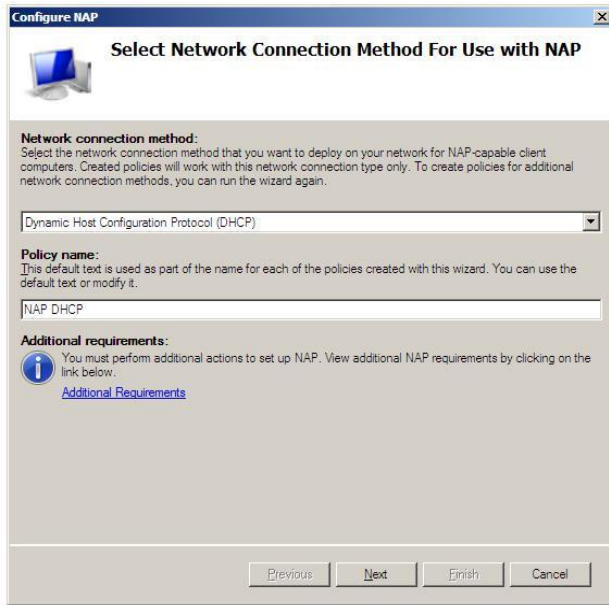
Configure NAP

Select Network Connection Method For Use with NAP

Network connection method:
Select the network connection method that you want to deploy on your network for NAP-capable client computers. Created policies will work with this network connection type only. To create policies for additional network connection methods, you can run the wizard again.

Dynamic Host Configuration Protocol (DHCP)

Policy name:
This default text is used as part of the name for each of the policies created with this wizard. You can use the default text or modify it.

NAP DHCP

Additional requirements:
You must perform additional actions to set up NAP. View additional NAP requirements by clicking on the link below.
Additional Requirements

Previous Next Finish Cancel